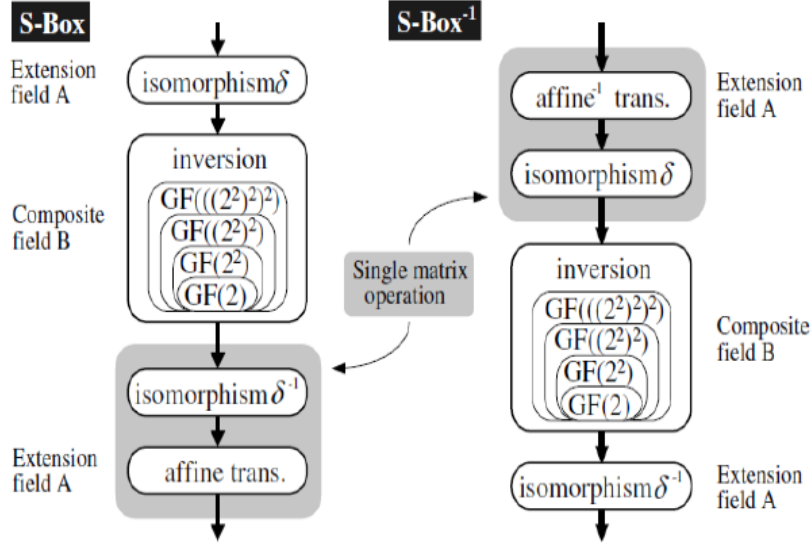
S-Box

Extension field A

isomorphism$\delta$

inversion

Composite field B

GF$(((2^2)^2)^2)$

GF$((2^2)^2)$

GF$(2^2)$

GF$(2)$

isomorphism$\delta^{-1}$

Extension field A

affine trans.

Single matrix operation

S-Box$^{-1}$

affine$^{-1}$ trans.

Extension field A

isomorphism$\delta$

inversion

GF$(((2^2)^2)^2)$

GF$((2^2)^2)$

GF$(2^2)$

GF$(2)$

Composite field B

isomorphism$\delta^{-1}$

Extension field A